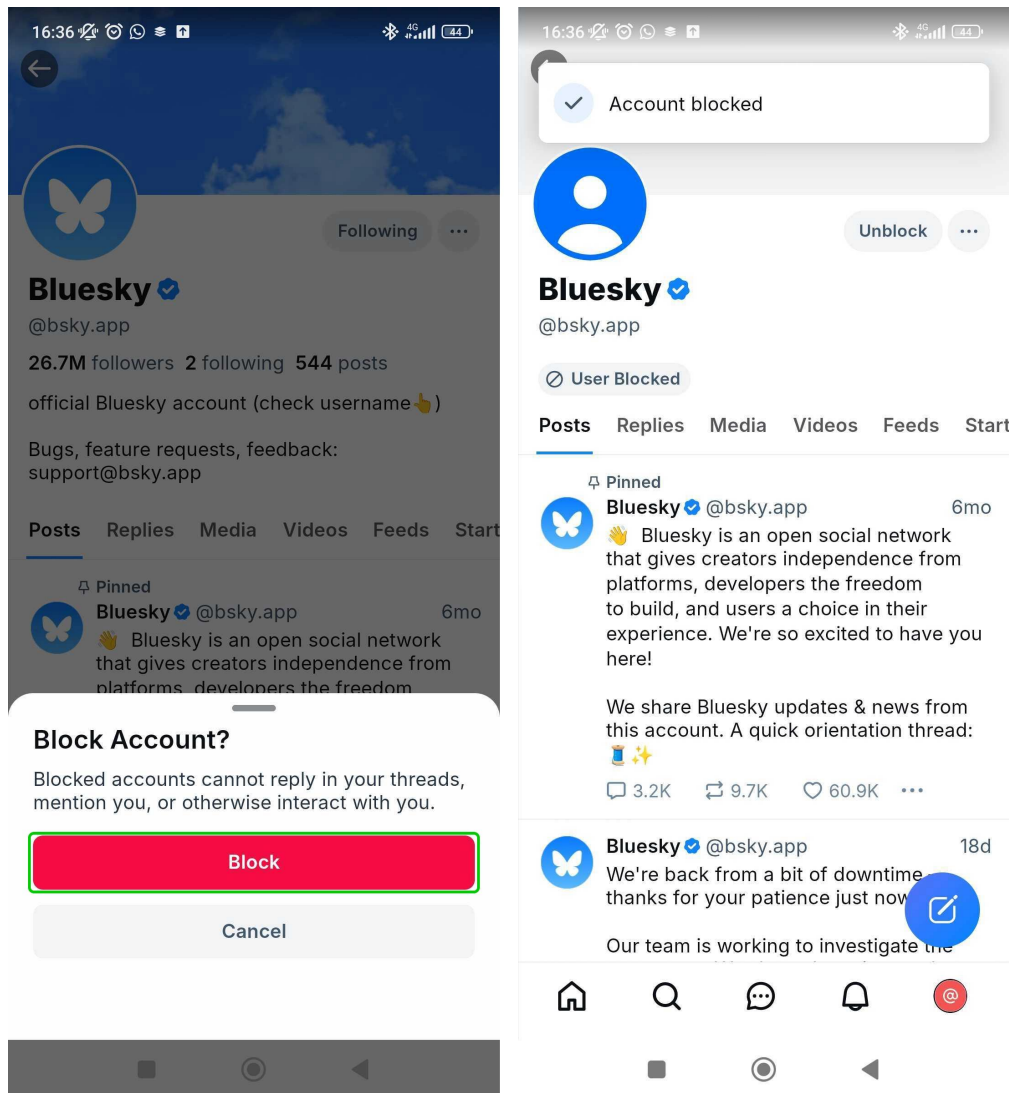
16:36 4G 44

Following ···

Bluesky
@bsky.app
26.7M followers 2 following 544 posts
official Bluesky account (check username👆)

Bugs, feature requests, feedback: support@bsky.app

Posts Replies Media Videos Feeds Start

Pinned
Bluesky @bsky.app 6mo
👋 Bluesky is an open social network that gives creators independence from platforms, developers the freedom

Block Account?
Blocked accounts cannot reply in your threads, mention you, or otherwise interact with you.

Block

Cancel

16:36 4G 44

Account blocked

Unblock ···

Bluesky
@bsky.app

User Blocked

Posts Replies Media Videos Feeds Start

Pinned
Bluesky @bsky.app 6mo
👋 Bluesky is an open social network that gives creators independence from platforms, developers the freedom to build, and users a choice in their experience. We're so excited to have you here!

We share Bluesky updates & news from this account. A quick orientation thread: 🧵✨

3.2K 9.7K 60.9K ···

Bluesky @bsky.app 18d
We're back from a bit of downtime thanks for your patience just now

Our team is working to investigate the